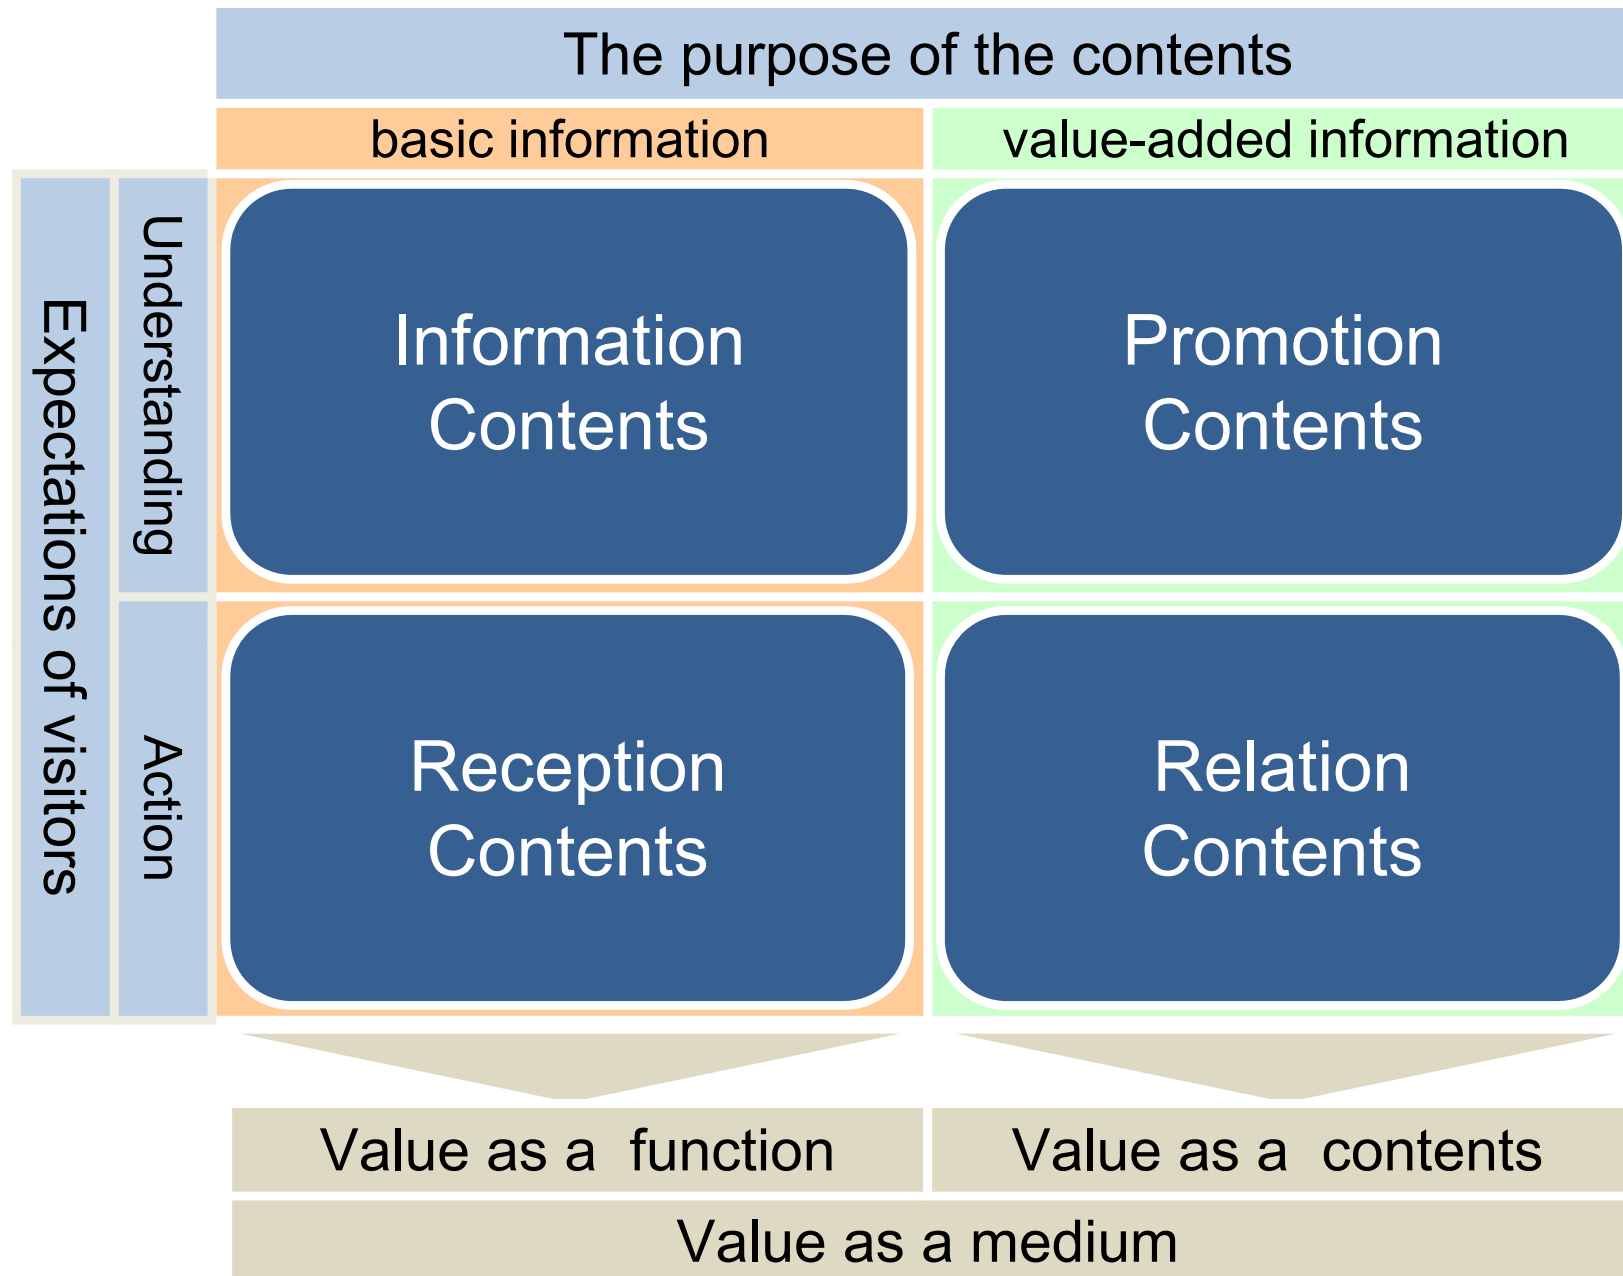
The purpose of the contents

basic information

value-added information

Expectations of visitors

Understanding

Action

Information Contents

Promotion Contents

Reception Contents

Relation Contents

Value as a function

Value as a contents

Value as a medium